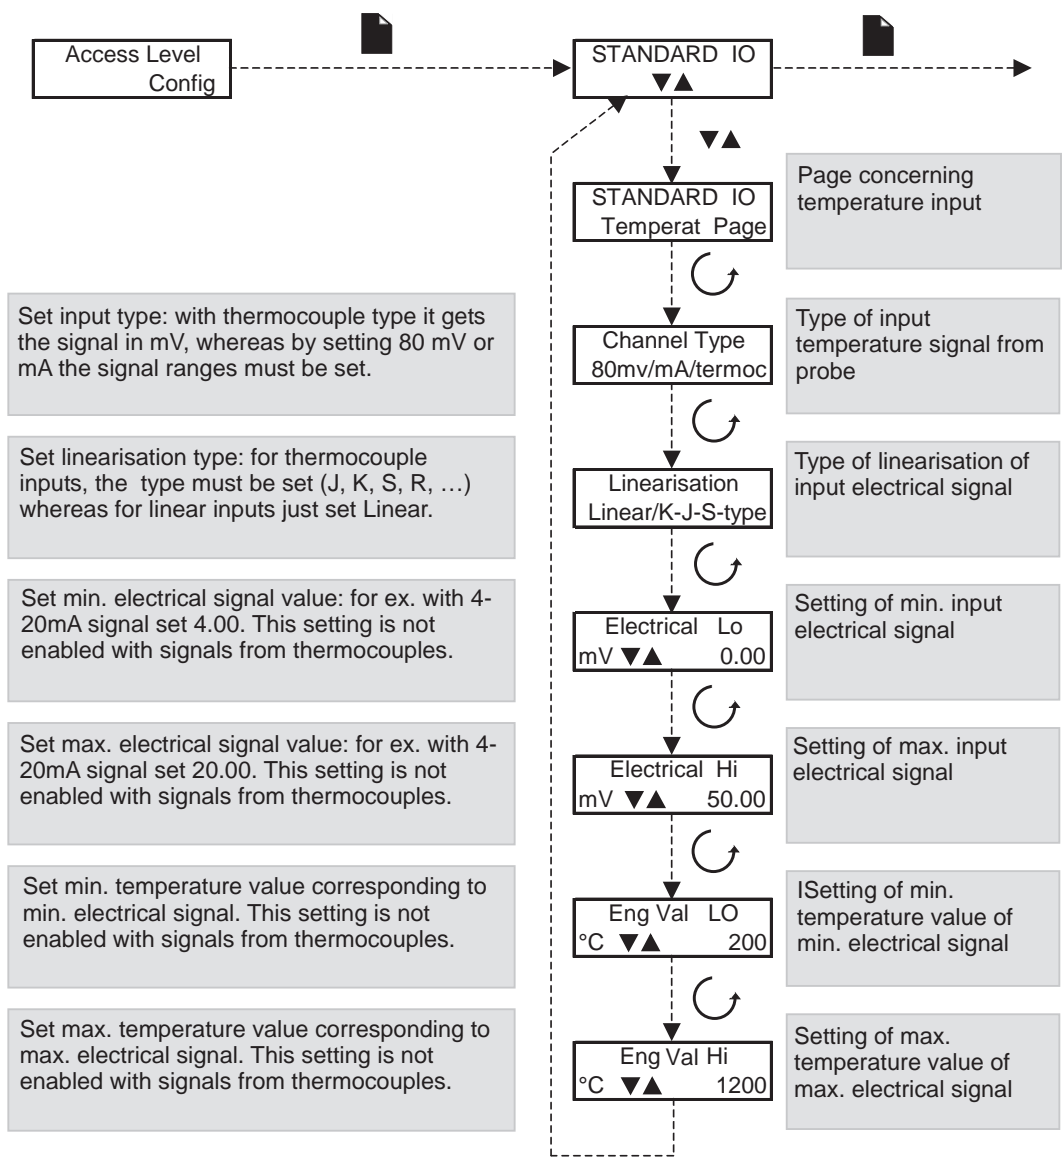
Access Level
Config

STANDARD IO
▼▲

▼▲

STANDARD IO
Temperat Page

Page concerning temperature input

Set input type: with thermocouple type it gets the signal in mV, whereas by setting 80 mV or mA the signal ranges must be set.

Channel Type
80mv/mA/termoc

Type of input temperature signal from probe

Set linearisation type: for thermocouple inputs, the type must be set (J, K, S, R, …) whereas for linear inputs just set Linear.

Linearisation
Linear/K-J-S-type

Type of linearisation of input electrical signal

Set min. electrical signal value: for ex. with 4-20mA signal set 4.00. This setting is not enabled with signals from thermocouples.

Electrical Lo
mV ▼▲ 0.00

Setting of min. input electrical signal

Set max. electrical signal value: for ex. with 4-20mA signal set 20.00. This setting is not enabled with signals from thermocouples.

Electrical Hi
mV ▼▲ 50.00

Setting of max. input electrical signal

Set min. temperature value corresponding to min. electrical signal. This setting is not enabled with signals from thermocouples.

Eng Val LO
°C ▼▲ 200

ISetting of min. temperature value of min. electrical signal

Set max. temperature value corresponding to max. electrical signal. This setting is not enabled with signals from thermocouples.

Eng Val Hi
°C ▼▲ 1200

Setting of max. temperature value of max. electrical signal